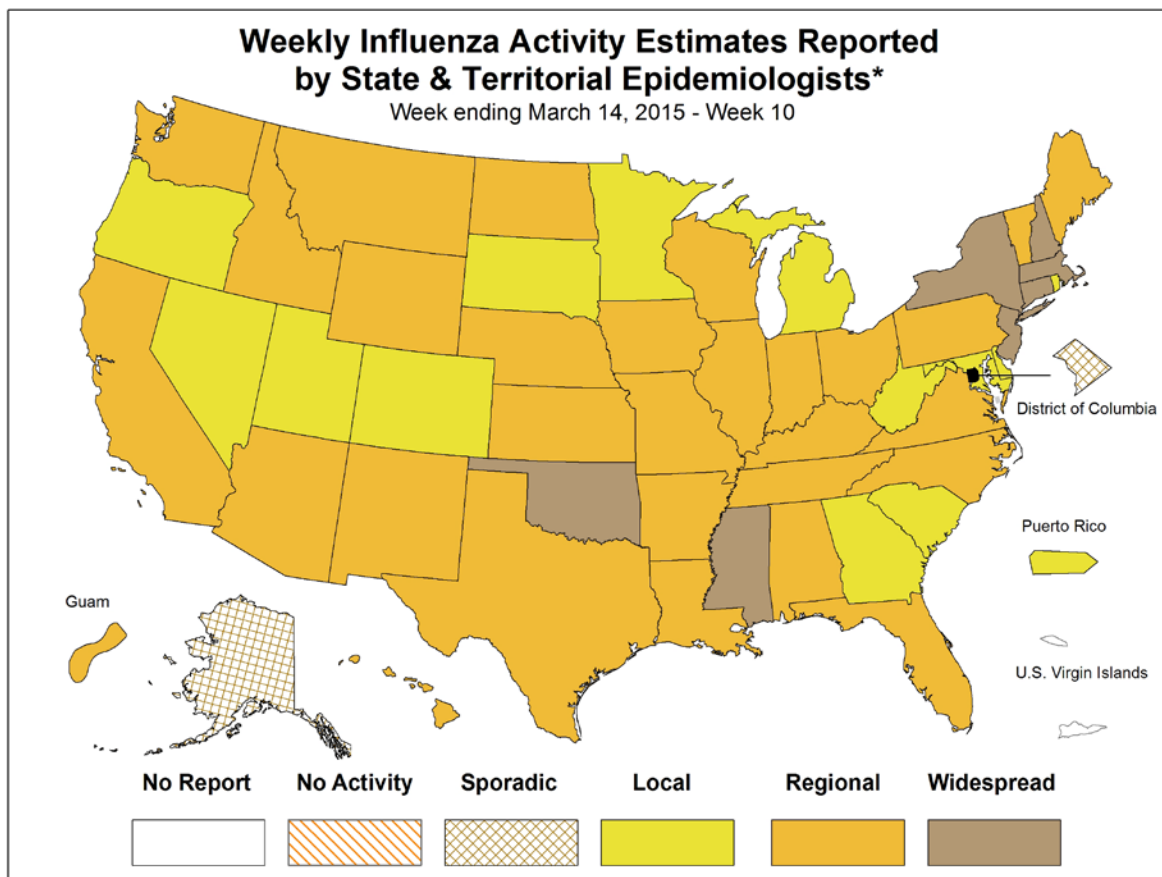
Weekly Influenza Activity Estimates Reported by State & Territorial Epidemiologists*
Week ending March 14, 2015 - Week 10

District of Columbia

Puerto Rico

Guam

U.S. Virgin Islands

No Report
No Activity
Sporadic
Local
Regional
Widespread